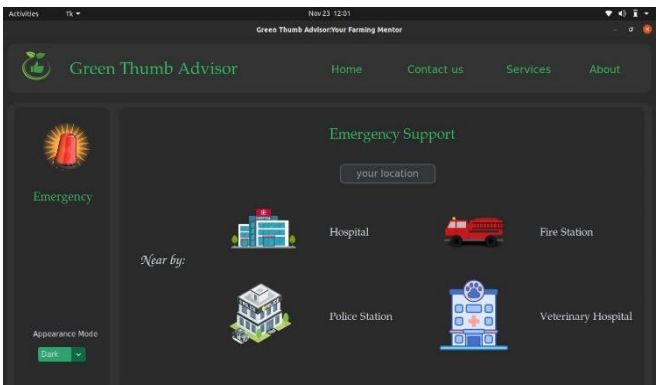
Activities Tk ▾ Nov 23 12:01

Green Thumb Advisor:Your Farming Mentor

Green Thumb Advisor

Home Contact us Services About

Emergency

Emergency Support

your location

Hospital

Fire Station

Near by:

Police Station

Veterinary Hospital

Appearance Mode

Dark